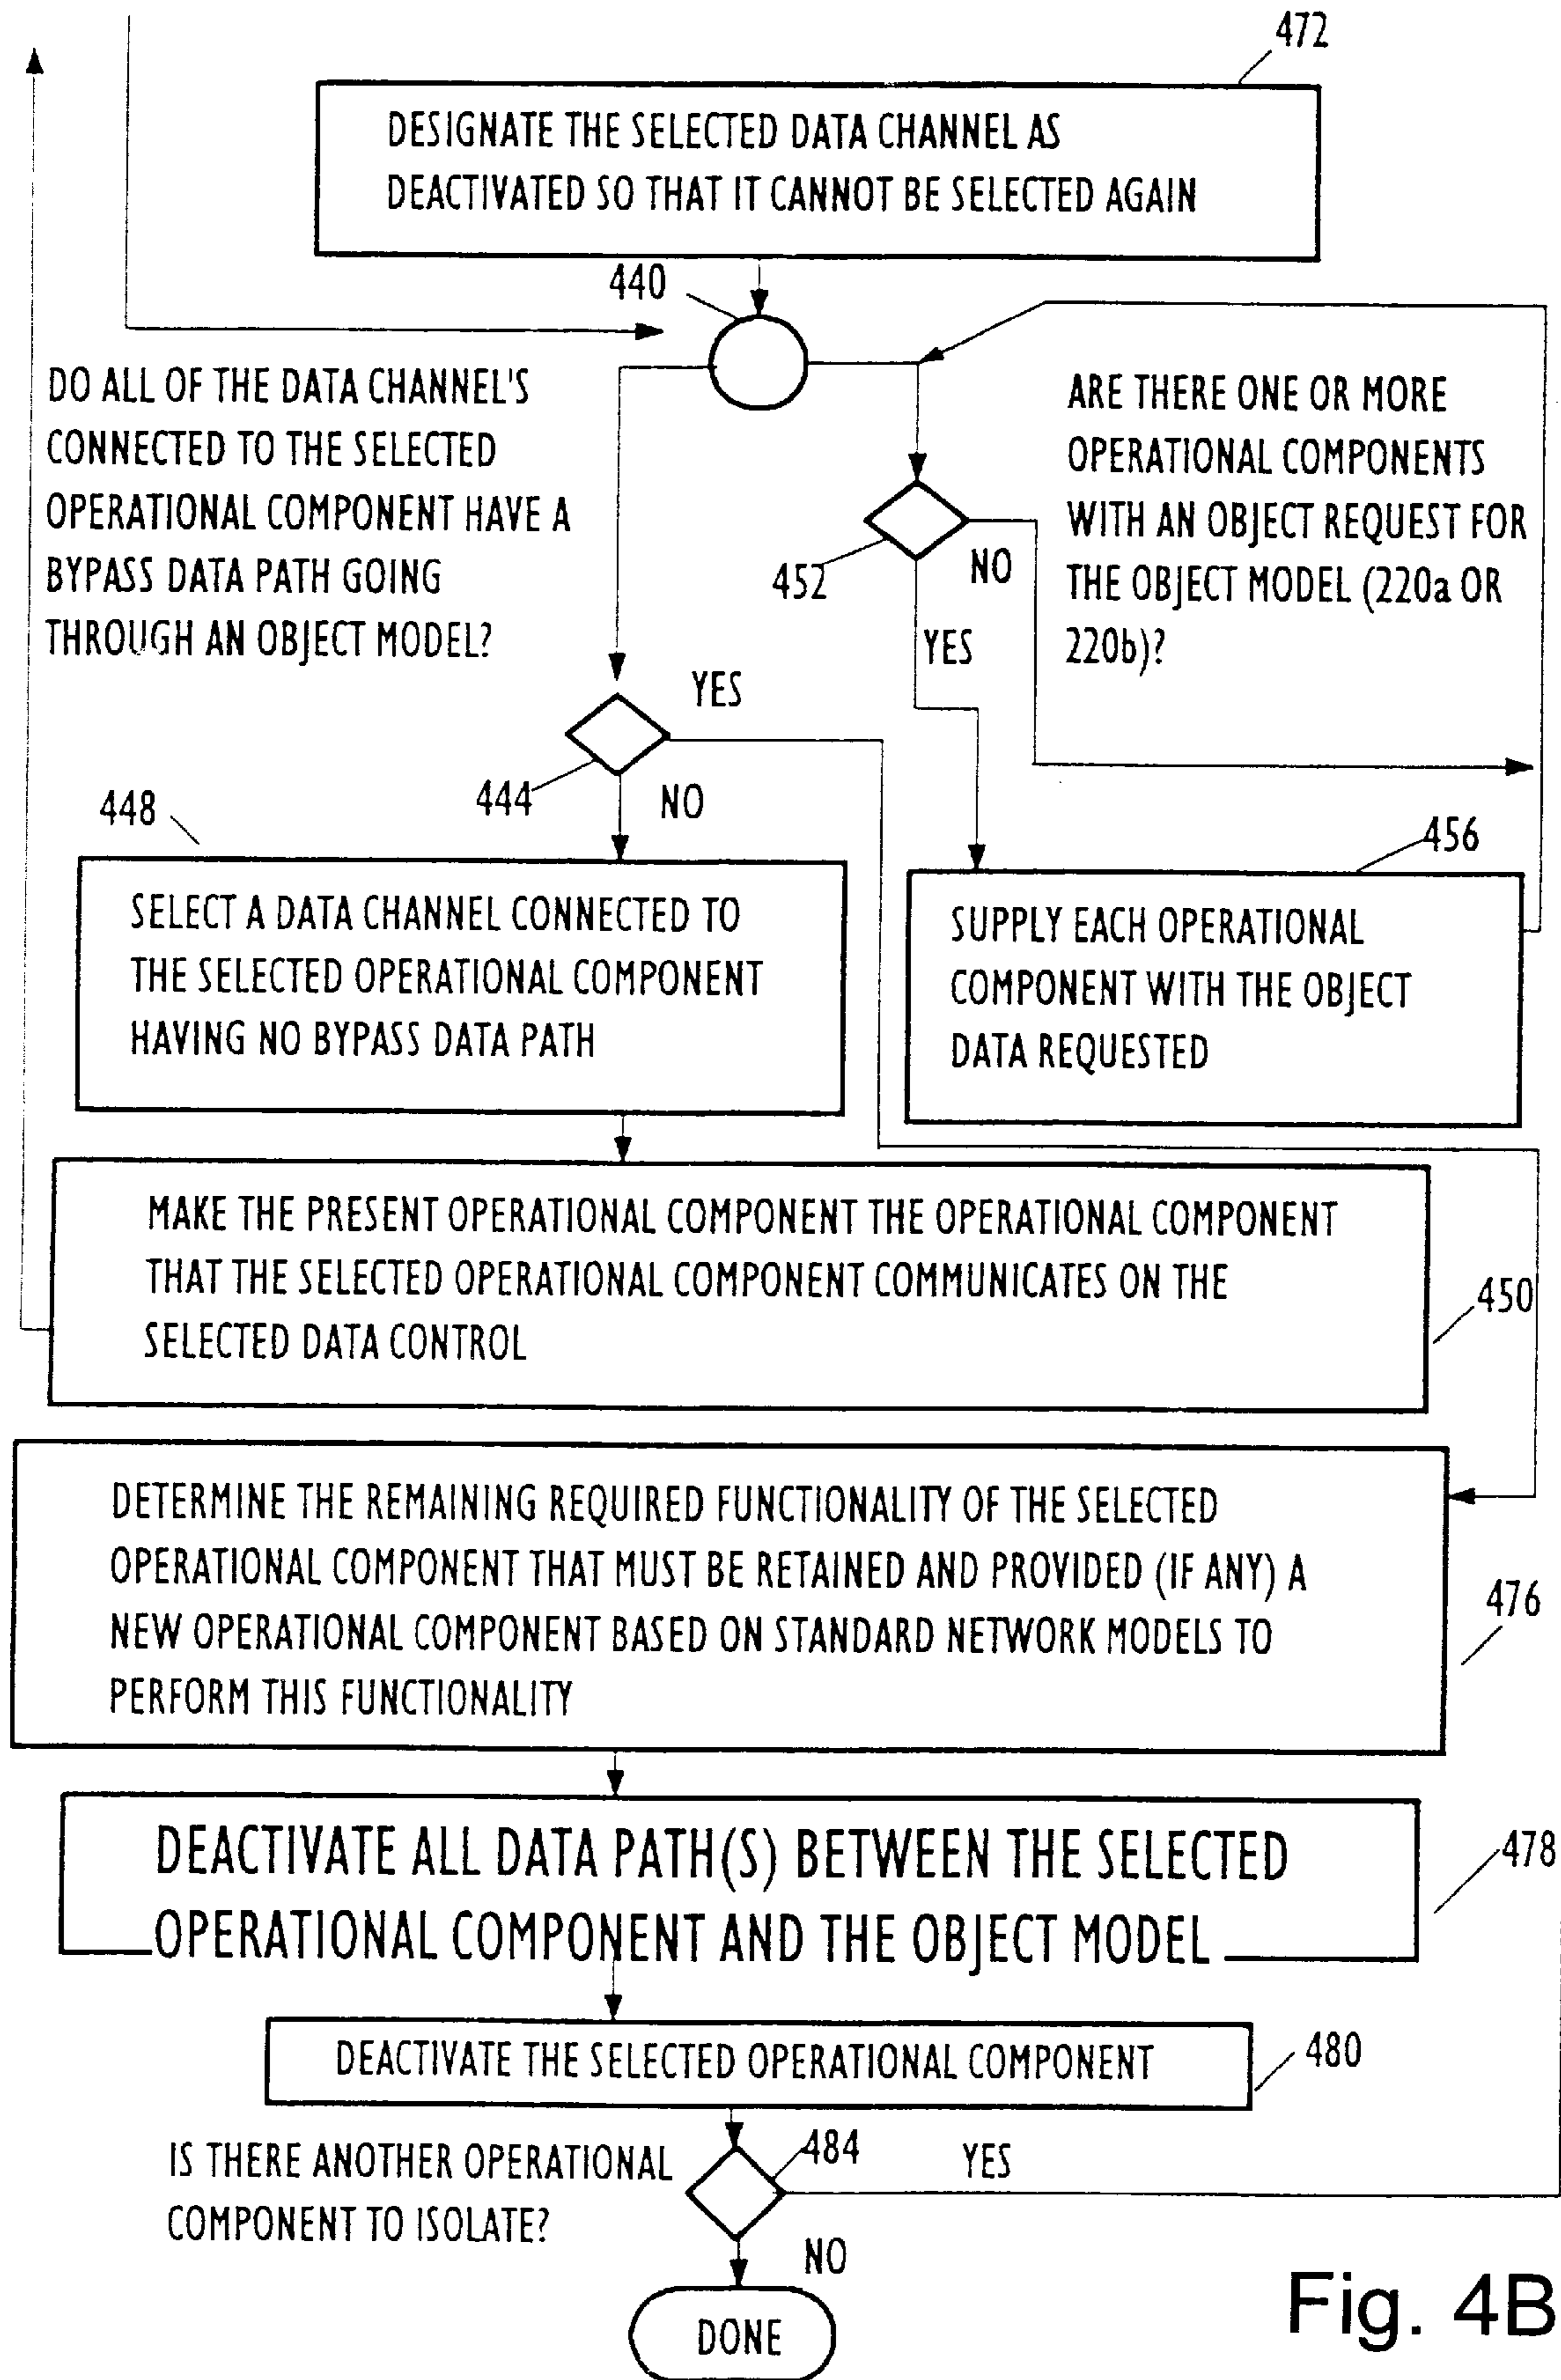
472

DESIGNATE THE SELECTED DATA CHANNEL AS DEACTIVATED SO THAT IT CANNOT BE SELECTED AGAIN

440

DO ALL OF THE DATA CHANNEL'S CONNECTED TO THE SELECTED OPERATIONAL COMPONENT HAVE A BYPASS DATA PATH GOING THROUGH AN OBJECT MODEL?

ARE THERE ONE OR MORE OPERATIONAL COMPONENTS WITH AN OBJECT REQUEST FOR THE OBJECT MODEL (220a OR 220b)?

452

NO

YES

YES

444

NO

448

SELECT A DATA CHANNEL CONNECTED TO THE SELECTED OPERATIONAL COMPONENT HAVING NO BYPASS DATA PATH

456

SUPPLY EACH OPERATIONAL COMPONENT WITH THE OBJECT DATA REQUESTED

MAKE THE PRESENT OPERATIONAL COMPONENT THE OPERATIONAL COMPONENT THAT THE SELECTED OPERATIONAL COMPONENT COMMUNICATES ON THE SELECTED DATA CONTROL

450

DETERMINE THE REMAINING REQUIRED FUNCTIONALITY OF THE SELECTED OPERATIONAL COMPONENT THAT MUST BE RETAINED AND PROVIDED (IF ANY) A NEW OPERATIONAL COMPONENT BASED ON STANDARD NETWORK MODELS TO PERFORM THIS FUNCTIONALITY

476

DEACTIVATE ALL DATA PATH(S) BETWEEN THE SELECTED OPERATIONAL COMPONENT AND THE OBJECT MODEL

478

DEACTIVATE THE SELECTED OPERATIONAL COMPONENT

480

IS THERE ANOTHER OPERATIONAL COMPONENT TO ISOLATE?

484

YES

NO

DONE

Fig. 4B